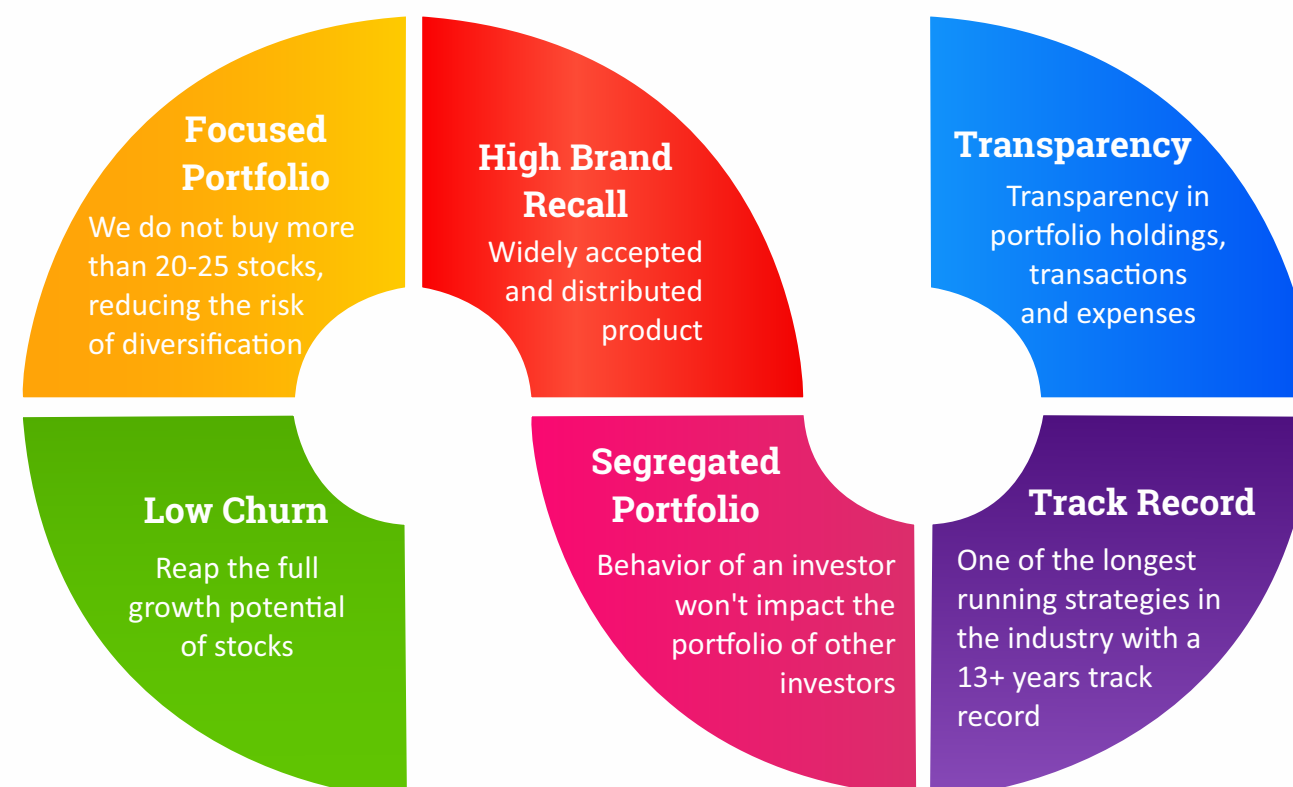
Focused Portfolio

We do not buy more than 20-25 stocks, reducing the risk of diversification

High Brand Recall

Widely accepted and distributed product

Transparency

Transparency in portfolio holdings, transactions and expenses

Low Churn

Reap the full growth potential of stocks

Segregated Portfolio

Behavior of an investor won't impact the portfolio of other investors

Track Record

One of the longest running strategies in the industry with a 13+ years track record